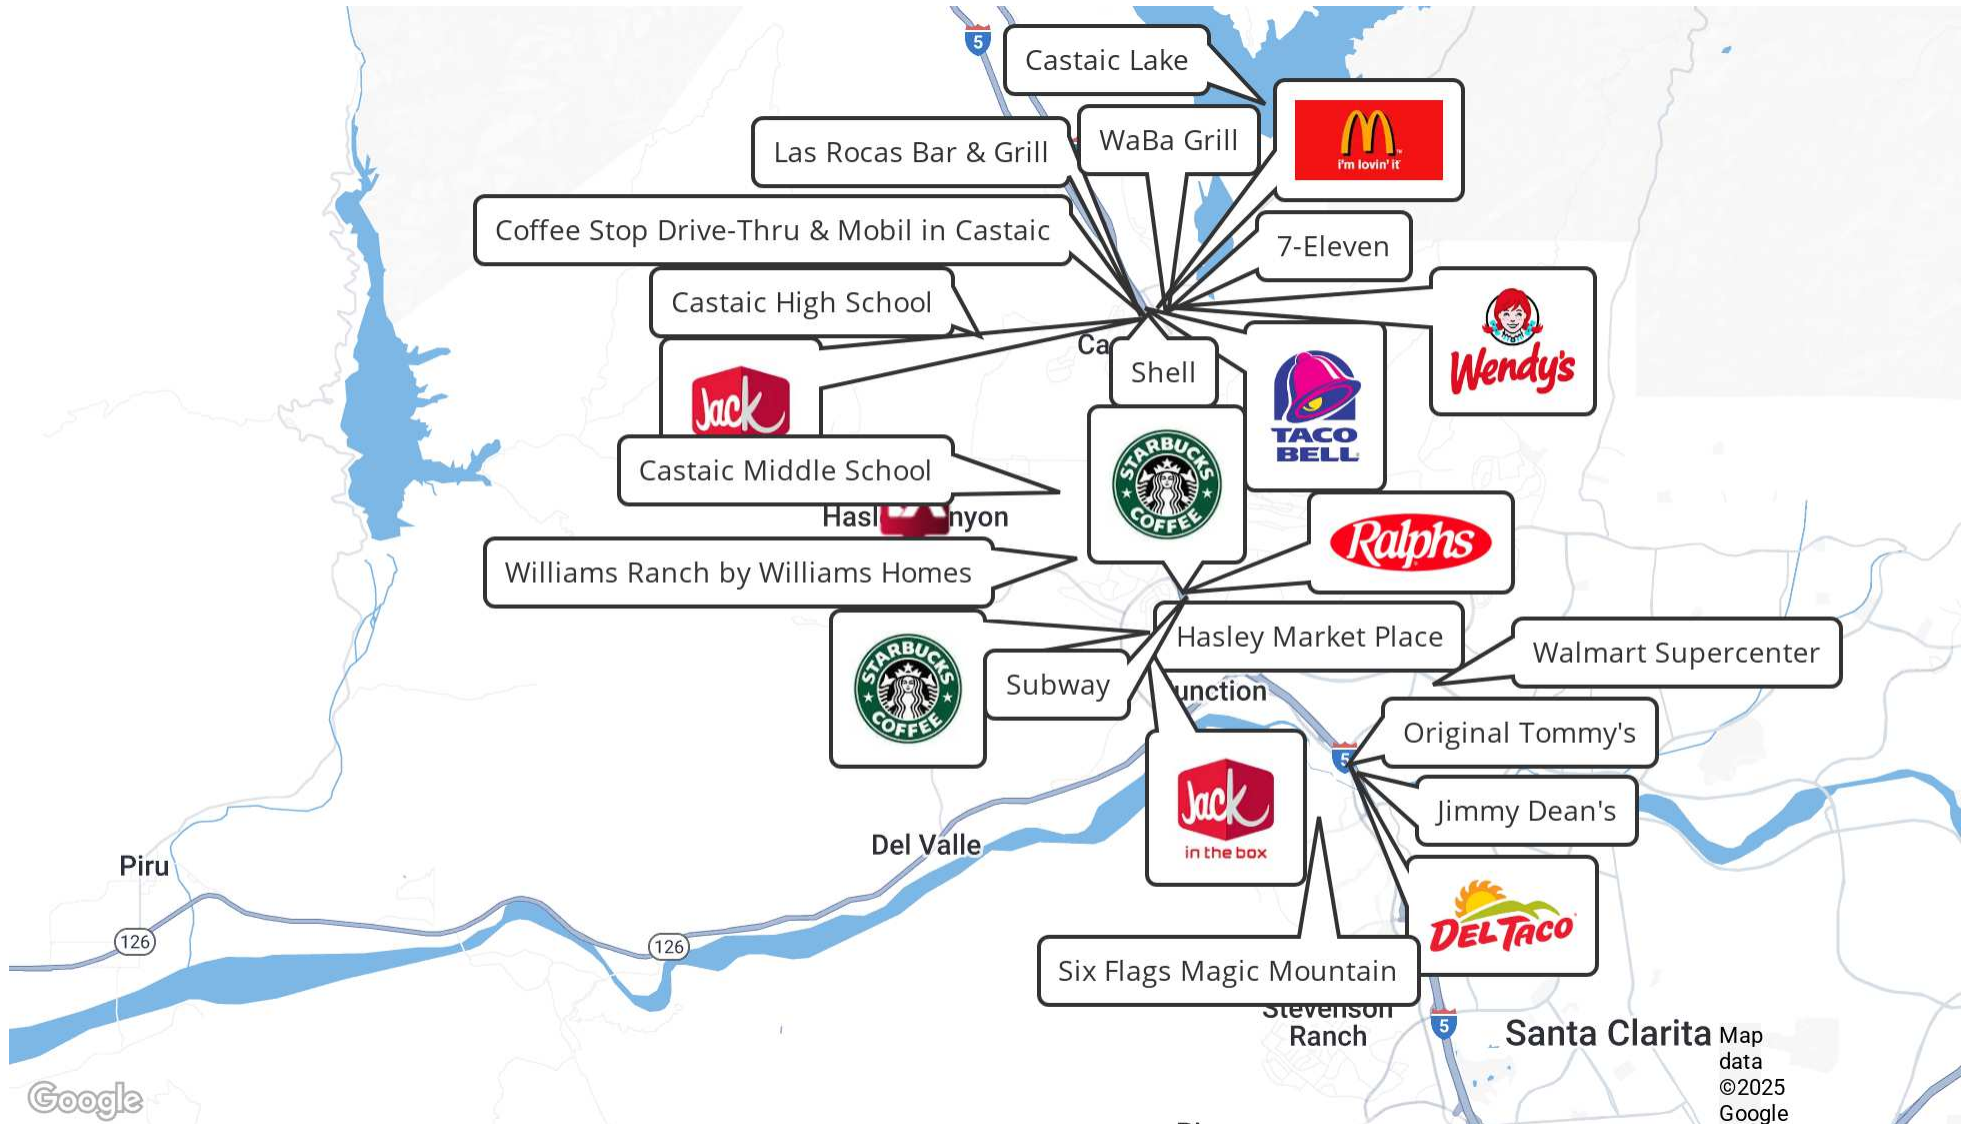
5

Castaic Lake

Las Rocas Bar & Grill

WaBa Grill

M i'm lovin' it

Coffee Stop Drive-Thru & Mobil in Castaic

7-Eleven

Castaic High School

Wendy's

Ca

Shell

Jack

TACO BELL

Castaic Middle School

STARBUCKS COFFEE

Hasl

nyon

Ralphs

Williams Ranch by Williams Homes

Hasley Market Place

STARBUCKS COFFEE

Subway

Walmart Supercenter

unction

Original Tommy's

5

Jack in the box

Jimmy Dean's

Del Valle

Piru

DEL TACO

126

126

Six Flags Magic Mountain

Stevenson Ranch

5

Santa Clarita

Map data ©2025 Google

Google